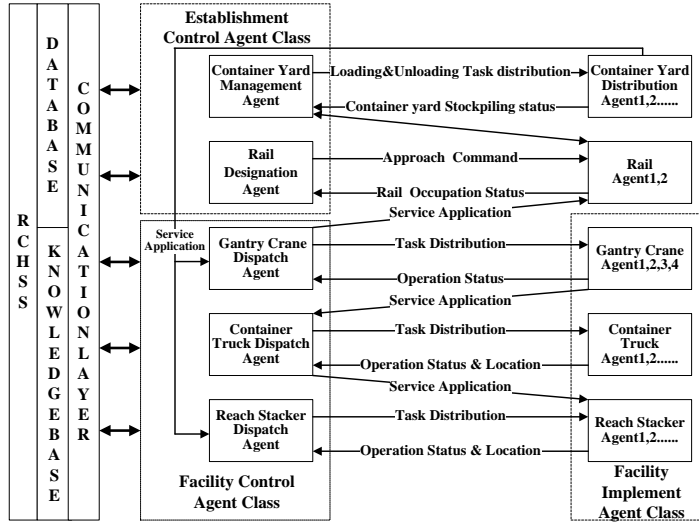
RCHSS

DATABASE

KNOWLEDGEBASE

COMMUNICATIONLAYER

Establishment Control Agent Class

Container Yard Management Agent

Loading&Unloading Task distribution

Container Yard Distribution Agent1,2......

Container yard Stockpiling status

Rail Designation Agent

Approach Command

Rail Agent1,2

Rail Occupation Status

Service Application

Service Application

Gantry Crane Dispatch Agent

Task Distribution

Gantry Crane Agent1,2,3,4

Operation Status

Service Application

Container Truck Dispatch Agent

Task Distribution

Container Truck Agent1,2......

Operation Status & Location

Service Application

Reach Stacker Dispatch Agent

Task Distribution

Reach Stacker Agent1,2......

Operation Status & Location

Facility Control Agent Class

Facility Implement Agent Class